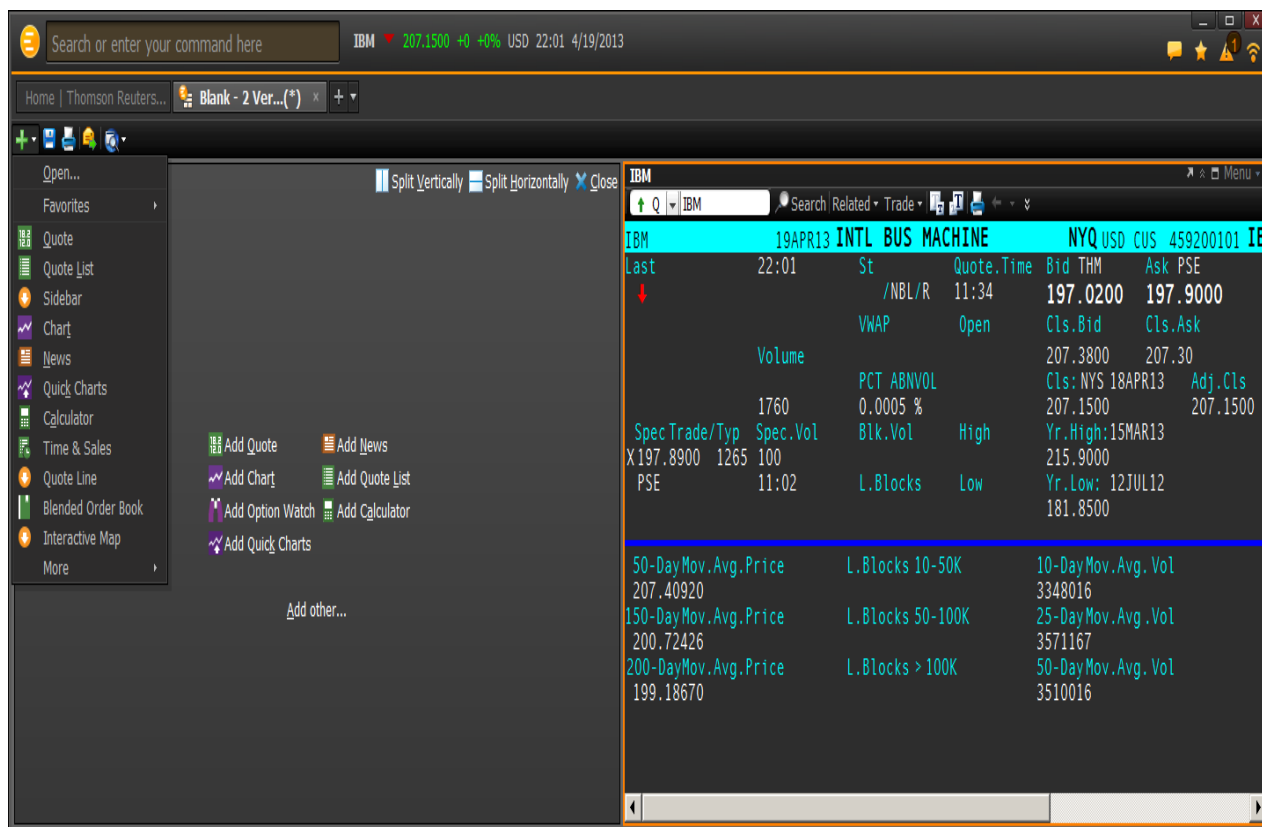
Search or enter your command here

IBM 207.1500 +0 +0% USD 22:01 4/19/2013

Home | Thomson Reuters... Blank - 2 Ver...(*) ×

Open...
Favorites
Quote
Quote List
Sidebar
Chart
News
Quick Charts
Calculator
Time & Sales
Quote Line
Blended Order Book
Interactive Map
More

Split Vertically Split Horizontally Close

Add Quote
Add News
Add Chart
Add Quote List
Add Option Watch
Add Calculator
Add Quick Charts

Add other...

IBM
Menu
Q IBM Search Related Trade

IBM 19APR13 INTL BUS MACHINE NYQ USD CUS 459200101 IB
Last 22:01 St Quote.Time Bid THM Ask PSE
/NBL/R 11:34 197.0200 197.9000
VWAP Open Cls.Bid Cls.Ask
Volume 207.3800 207.30
PCT ABNVOL Cls: NYS 18APR13 Adj.Cls
1760 0.0005 % 207.1500 207.1500
Spec Trade/Typ Spec.Vol Blk.Vol High Yr.High:15MAR13
X 197.8900 1265 100 215.9000
PSE 11:02 L.Blocks Low Yr.Low: 12JUL12
181.8500

50-DayMov.Avg.Price L.Blocks 10-50K 10-DayMov.Avg.Vol
207.40920 3348016
150-DayMov.Avg.Price L.Blocks 50-100K 25-DayMov.Avg.Vol
200.72426 3571167
200-DayMov.Avg.Price L.Blocks > 100K 50-DayMov.Avg.Vol
199.18670 3510016